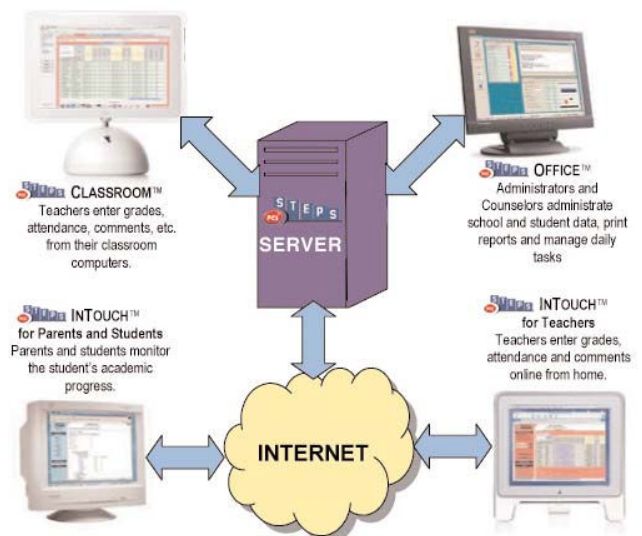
CLASSROOM™
Teachers enter grades, attendance, comments, etc. from their classroom computers.

OFFICE™
Administrators and Counselors administrate school and student data, print reports and manage daily tasks

PCS STEPS
SERVER

INTOUCH™
for Parents and Students
Parents and students monitor the student's academic progress.

INTOUCH™
for Teachers
Teachers enter grades, attendance and comments online from home.

INTERNET